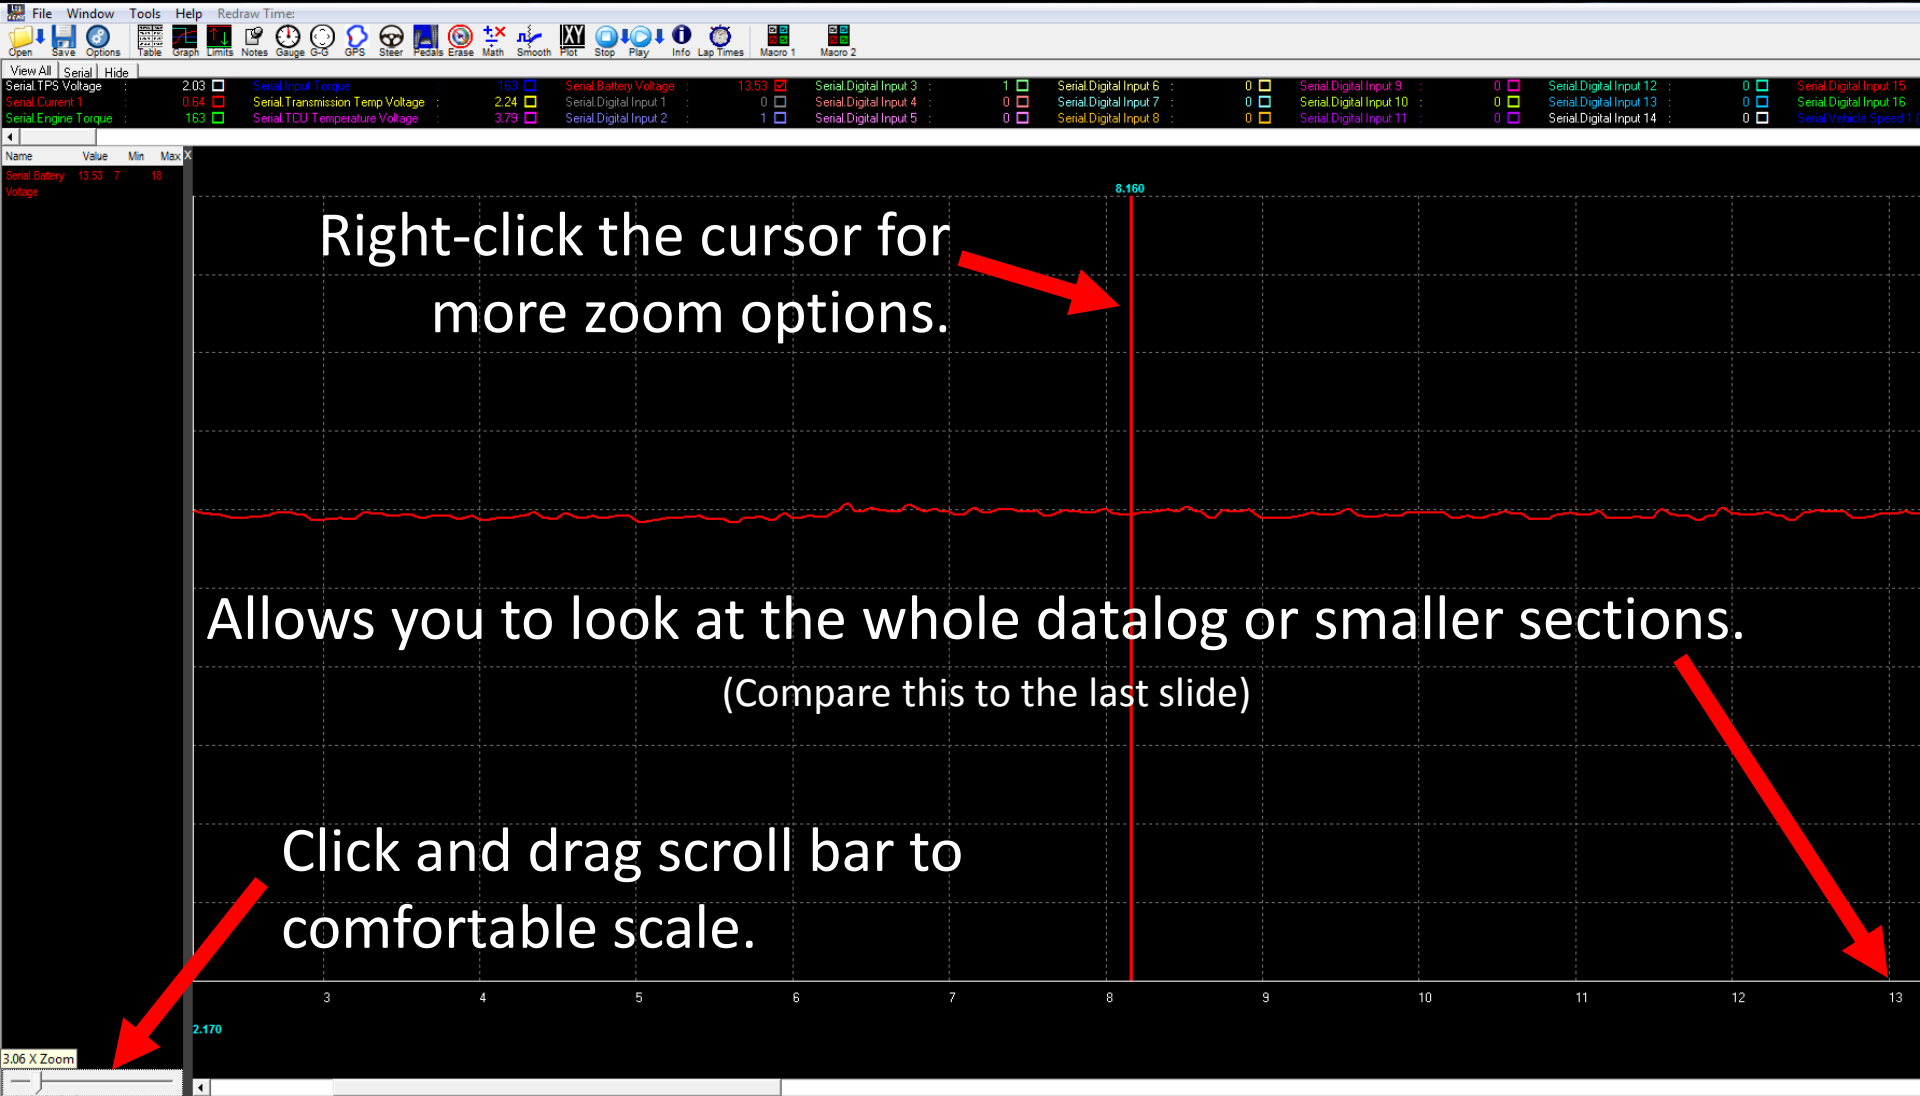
File Window Tools Help Redraw Time:

Open Save Options Table Graph Limits Notes Gauge G-G GPS Steer Pedals Erase Math Smooth Plot Stop Play Info Lap Times Macro 1 Macro 2

View All | Serial | Hide

| | | | | | | | | | | | | | | |
|---|---|---|---|---|---|---|---|---|---|---|---|---|---|---|
| Serial.TPS Voltage | 2.03 | Serial.Input Torque | 163 | Serial.Battery Voltage | 13.53 | Serial.Digital Input 3 | 1 | Serial.Digital Input 6 | 0 | Serial.Digital Input 9 | 0 | Serial.Digital Input 12 | 0 | Serial.Digital Input 15 |
| Serial.Current 1 | 0.64 | Serial.Transmission Temp Voltage | 2.24 | Serial.Digital Input 1 | 0 | Serial.Digital Input 4 | 0 | Serial.Digital Input 7 | 0 | Serial.Digital Input 10 | 0 | Serial.Digital Input 13 | 0 | Serial.Digital Input 16 |
| Serial.Engine Torque | 163 | Serial.TCU Temperature Voltage | 3.79 | Serial.Digital Input 2 | 1 | Serial.Digital Input 5 | 0 | Serial.Digital Input 8 | 0 | Serial.Digital Input 11 | 0 | Serial.Digital Input 14 | 0 | Serial.Vehicle Speed 1 |

| Name | Value | Min | Max |
|---|---|---|---|
| Serial.Battery Voltage | 13.53 | 7 | 18 |

8.160

Right-click the cursor for more zoom options.

Allows you to look at the whole datalog or smaller sections.

(Compare this to the last slide)

Click and drag scroll bar to comfortable scale.

3 4 5 6 7 8 9 10 11 12 13

2.170

3.06 X Zoom